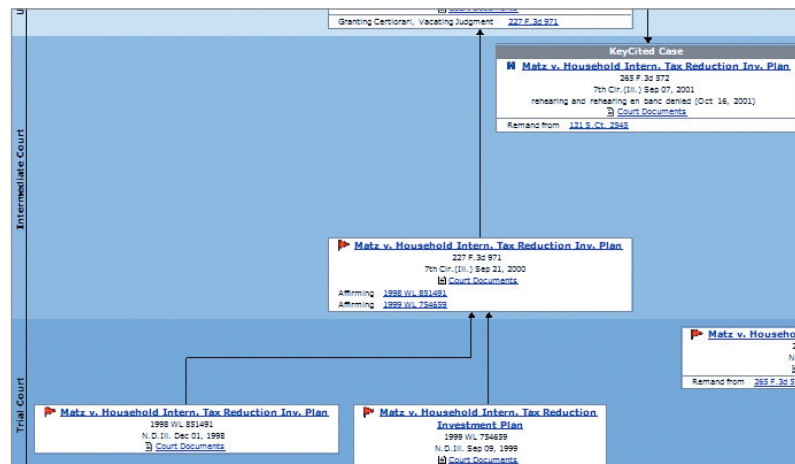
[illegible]

Granting Certiorari, Vacating Judgment 227 F.3d 971

KeyCited Case

Matz v. Household Intern. Tax Reduction Inv. Plan
265 F.3d 572
7th Cir.(Ill.) Sep 07, 2001
rehearing and rehearing en banc denied (Oct 16, 2001)
Court Documents

Remand from 121 S.Ct. 2548

Intermediate Court

Matz v. Household Intern. Tax Reduction Inv. Plan
227 F.3d 971
7th Cir.(Ill.) Sep 21, 2000
Court Documents
Affirming 1998 WL 851491
Affirming 1999 WL 754659

Matz v. Househo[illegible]

Remand from 265 F.3d 5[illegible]

Trial Court

Matz v. Household Intern. Tax Reduction Inv. Plan
1998 WL 851491
N.D.Ill. Dec 01, 1998
Court Documents

Matz v. Household Intern. Tax Reduction Investment Plan
1999 WL 754659
N.D.Ill. Sep 09, 1999
Court Documents